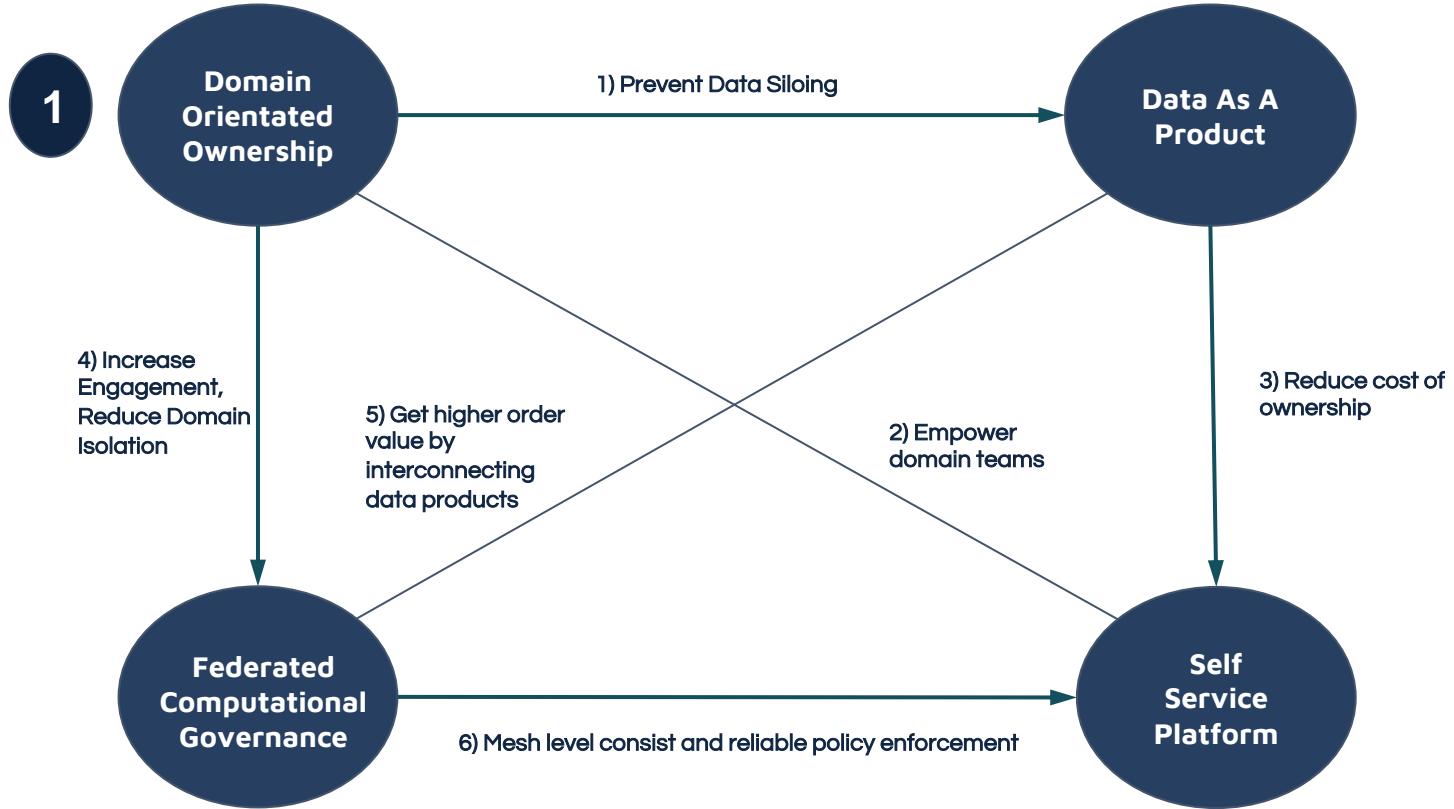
1

Domain Orientated Ownership

1) Prevent Data Siloing

Data As A Product

4) Increase Engagement, Reduce Domain Isolation

5) Get higher order value by interconnecting data products

2) Empower domain teams

3) Reduce cost of ownership

Federated Computational Governance

6) Mesh level consist and reliable policy enforcement

Self Service Platform